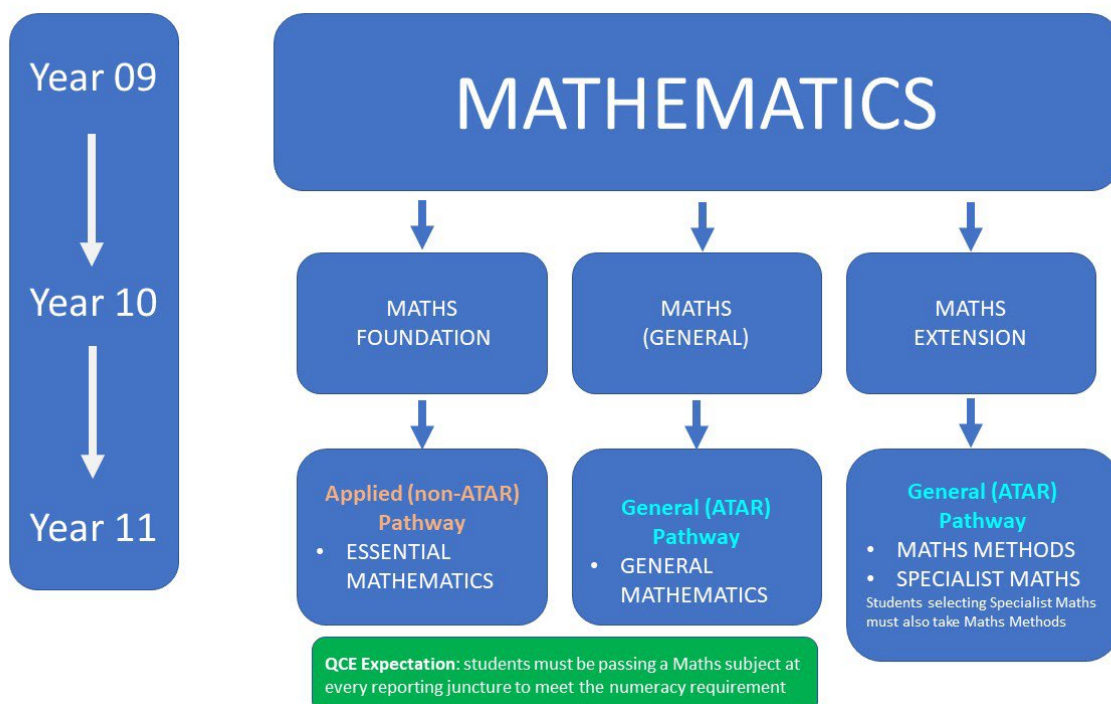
Year 09

Year 10

Year 11

MATHEMATICS

MATHS FOUNDATION

MATHS (GENERAL)

MATHS EXTENSION

Applied (non-ATAR) Pathway
• ESSENTIAL MATHEMATICS

General (ATAR) Pathway
• GENERAL MATHEMATICS

General (ATAR) Pathway
• MATHS METHODS
• SPECIALIST MATHS
Students selecting Specialist Maths must also take Maths Methods

QCE Expectation: students must be passing a Maths subject at every reporting juncture to meet the numeracy requirement